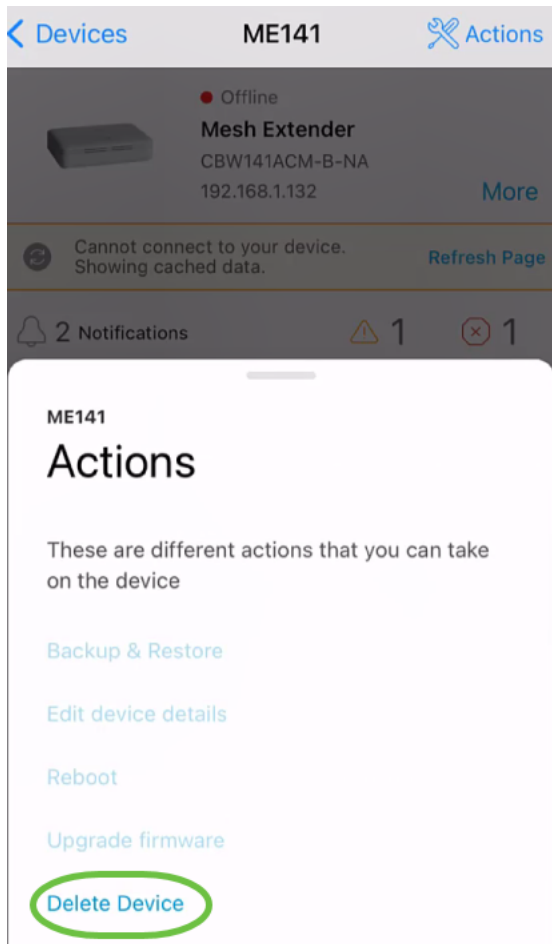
Devices ME141 Actions

Offline
Mesh Extender
CBW141ACM-B-NA
192.168.1.132
More

Cannot connect to your device. Showing cached data.
Refresh Page

2 Notifications 1 1

ME141
Actions

These are different actions that you can take on the device

Backup & Restore

Edit device details

Reboot

Upgrade firmware

Delete Device